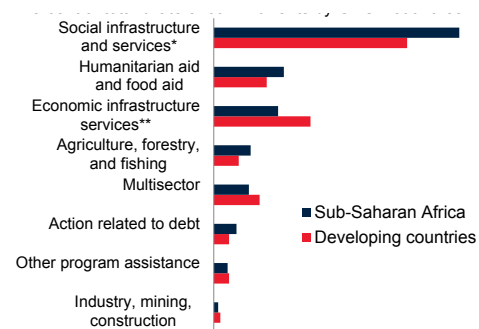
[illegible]

Social infrastructure and services*

Humanitarian aid and food aid

Economic infrastructure services**

Agriculture, forestry, and fishing

Multisector

Action related to debt

Other program assistance

Industry, mining, construction

Sub-Saharan Africa
Developing countries